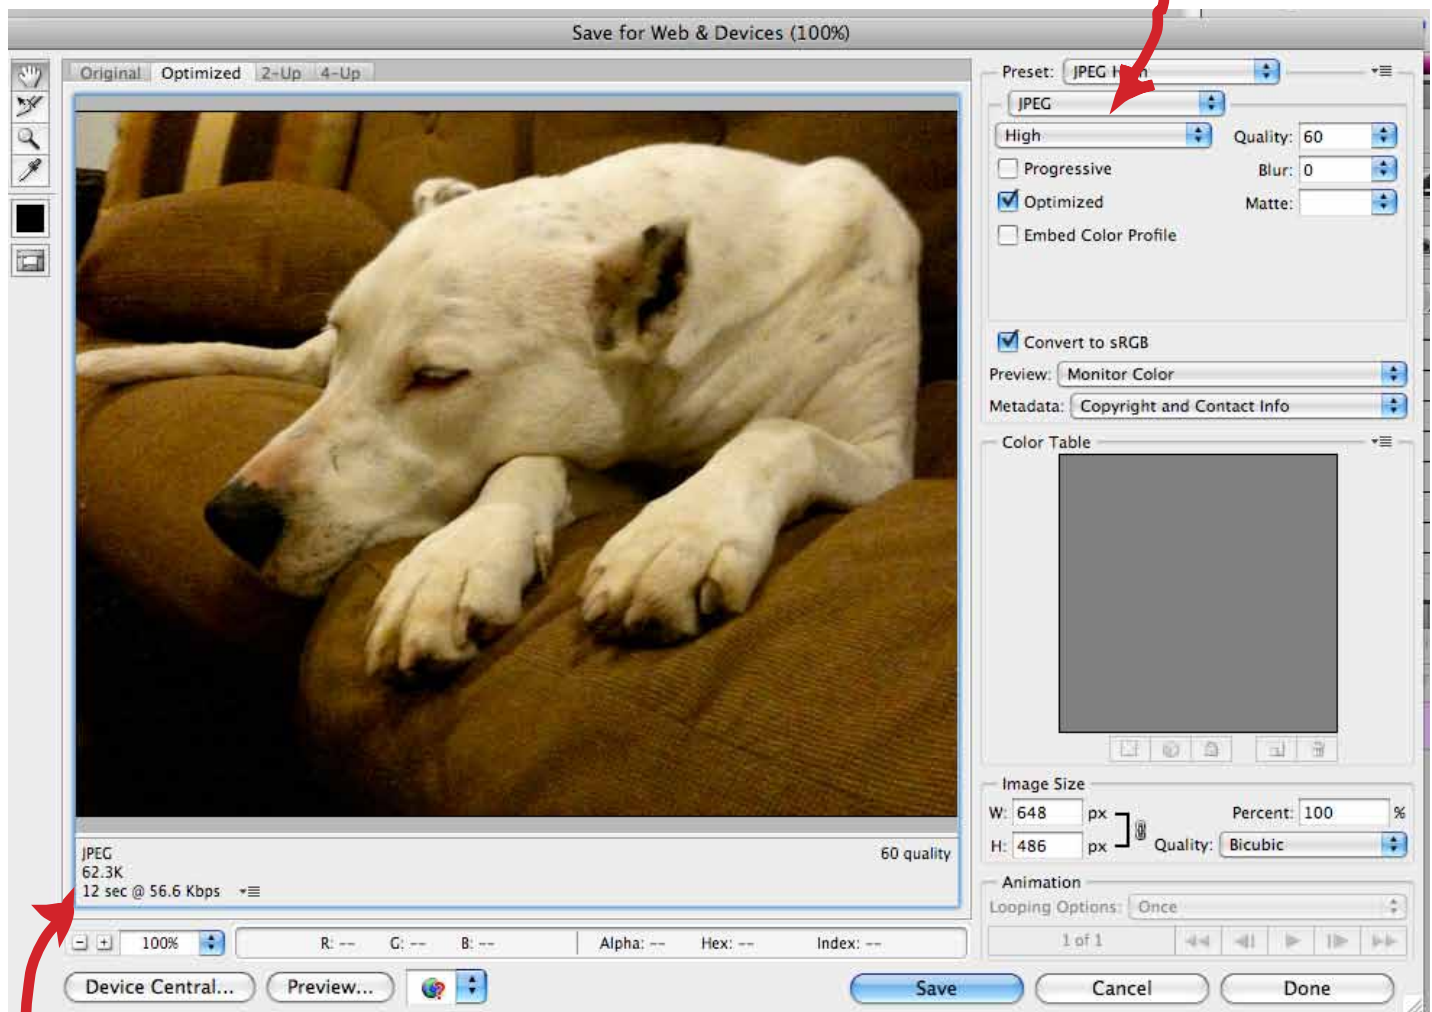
Save for Web & Devices (100%)

Original Optimized 2-Up 4-Up

Preset: JPEG H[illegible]h

JPEG

High

Quality: 60

Progressive

Blur: 0

Optimized

Matte:

Embed Color Profile

Convert to sRGB

Preview: Monitor Color

Metadata: Copyright and Contact Info

Color Table

Image Size

W: 648 px

Percent: 100 %

H: 486 px

Quality: Bicubic

Animation

Looping Options: Once

1 of 1

JPEG
62.3K
12 sec @ 56.6 Kbps

60 quality

100%

R: -- G: -- B: -- Alpha: -- Hex: -- Index: --

Device Central... Preview...

Save Cancel Done